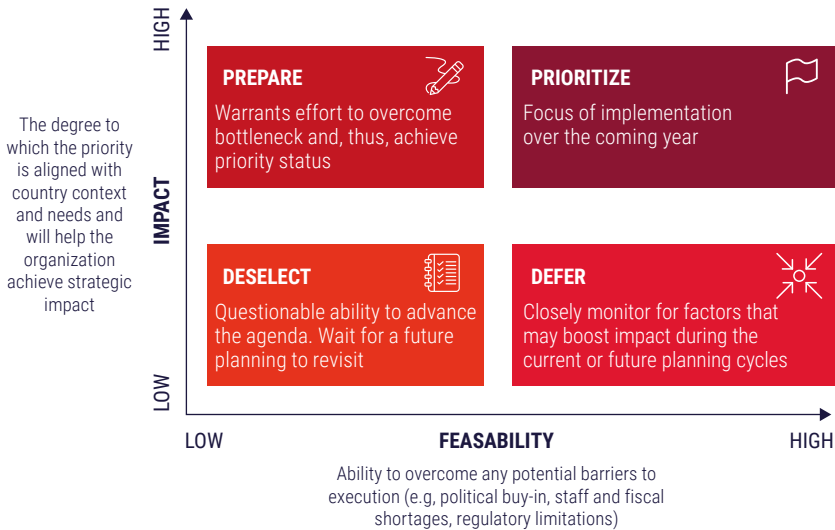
The degree to which the priority is aligned with country context and needs and will help the organization achieve strategic impact

HIGH

IMPACT

LOW

PREPARE
Warrants effort to overcome bottleneck and, thus, achieve priority status

PRIORITIZE
Focus of implementation over the coming year

DESELECT
Questionable ability to advance the agenda. Wait for a future planning to revisit

DEFER
Closely monitor for factors that may boost impact during the current or future planning cycles

LOW

FEASABILITY

HIGH

Ability to overcome any potential barriers to execution (e.g, political buy-in, staff and fiscal shortages, regulatory limitations)